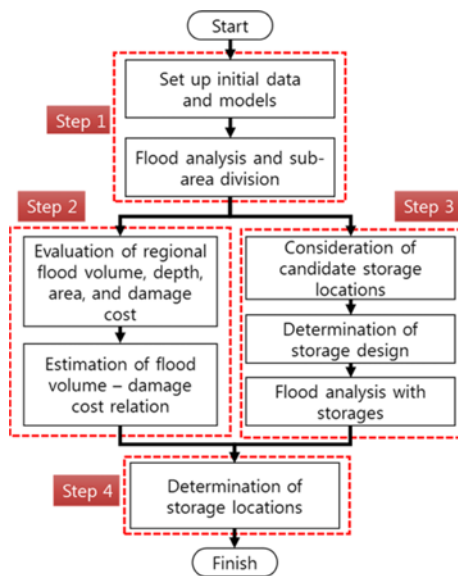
Start

Step 1

Set up initial data and models

Flood analysis and sub-area division

Step 2

Evaluation of regional flood volume, depth, area, and damage cost

Estimation of flood volume – damage cost relation

Step 3

Consideration of candidate storage locations

Determination of storage design

Flood analysis with storages

Step 4

Determination of storage locations

Finish